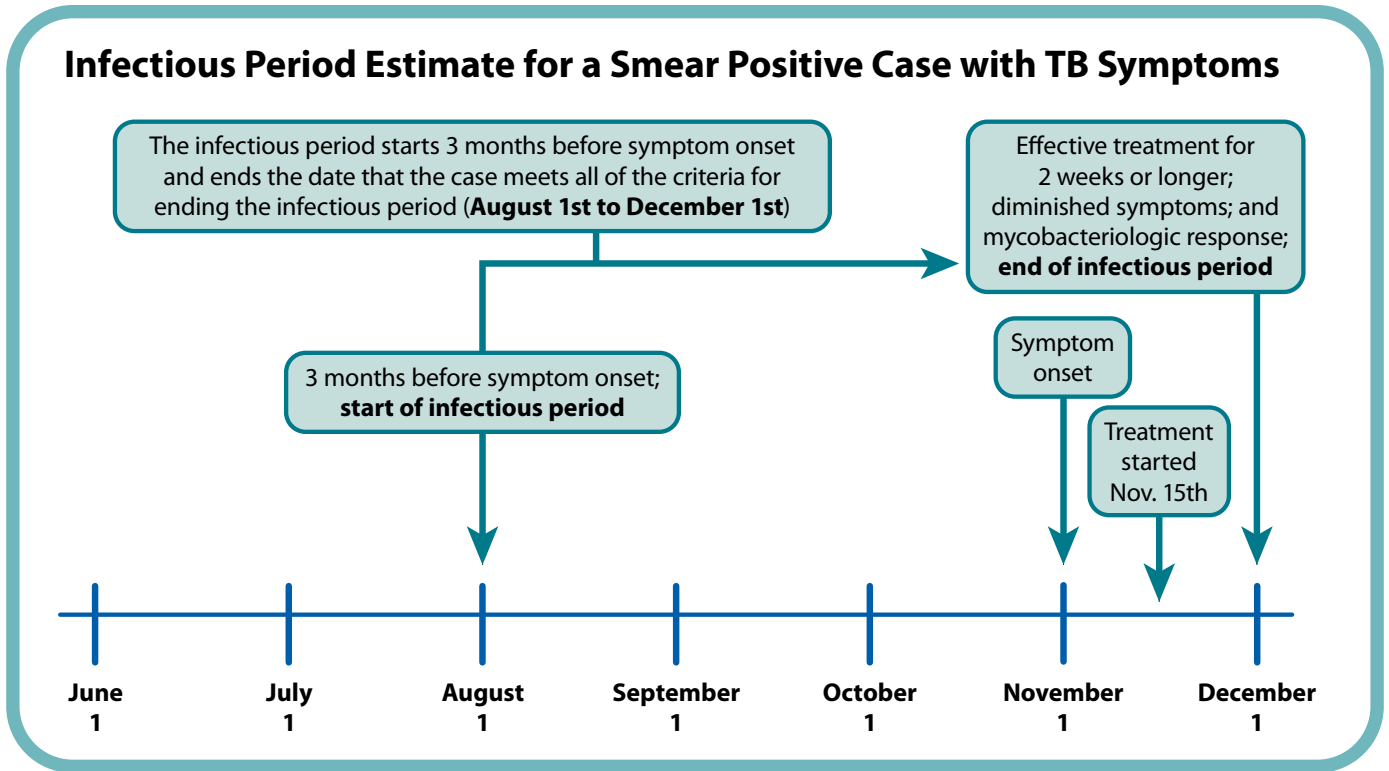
Infectious Period Estimate for a Smear Positive Case with TB Symptoms

The infectious period starts 3 months before symptom onset and ends the date that the case meets all of the criteria for ending the infectious period (**August 1st to December 1st**)

Effective treatment for 2 weeks or longer; diminished symptoms; and mycobacteriologic response; **end of infectious period**

3 months before symptom onset; **start of infectious period**

Symptom onset

Treatment started Nov. 15th

June 1

July 1

August 1

September 1

October 1

November 1

December 1